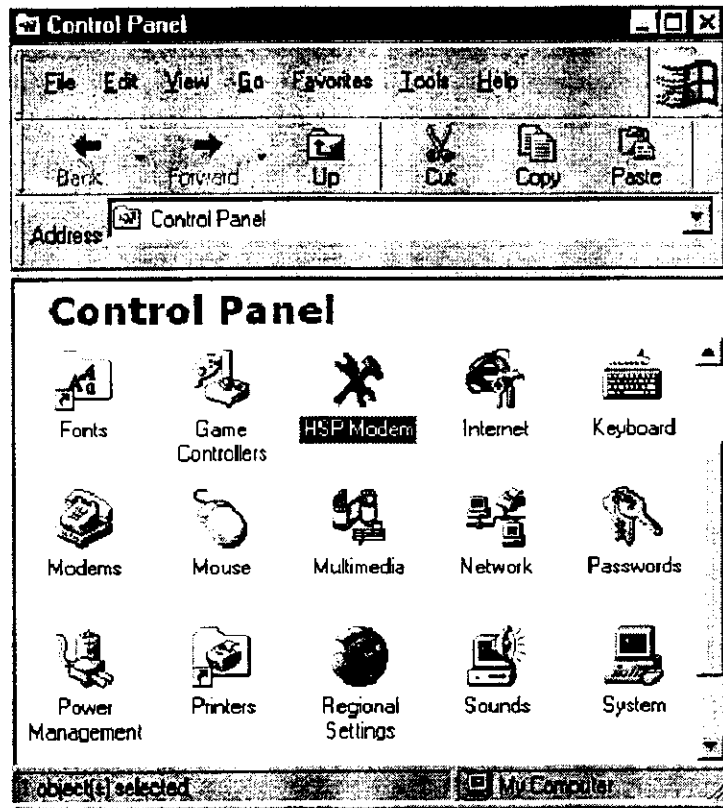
Control Panel

File Edit View Go Favorites Tools Help

Back Forward Up Cut Copy Paste

Address Control Panel

Control Panel

Fonts
Game Controllers
HSP Modem
Internet
Keyboard
Modems
Mouse
Multimedia
Network
Passwords
Power Management
Printers
Regional Settings
Sounds
System

1 object(s) selected
My Computer